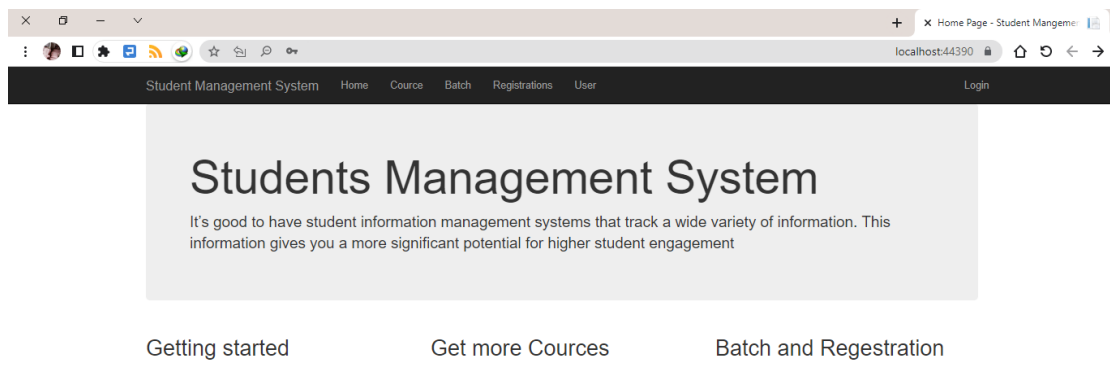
Home Page - Student Manageme

localhost:44390

Student Management System Home Cource Batch Registrations User Login

Students Management System

It's good to have student information management systems that track a wide variety of information. This information gives you a more significant potential for higher student engagement

Getting started

Get more Cources

Batch and Regestration